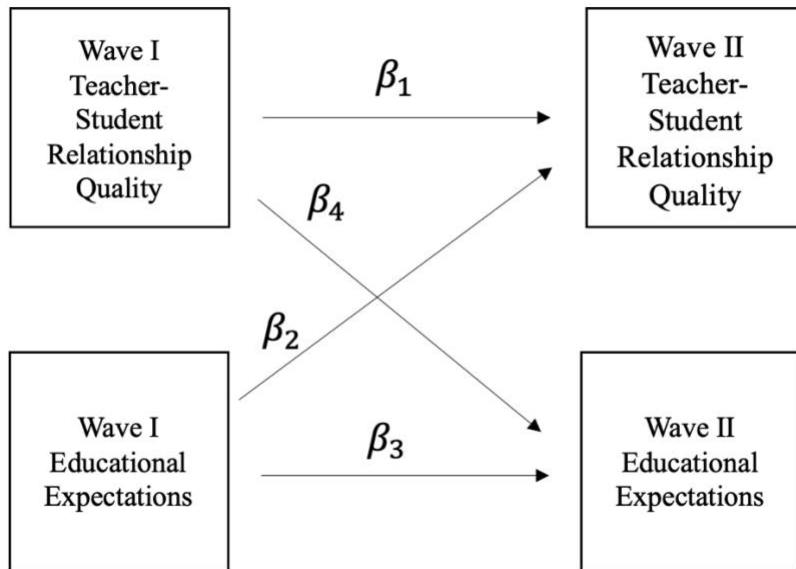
Wave I Teacher-Student Relationship Quality

$\beta_1$

Wave II Teacher-Student Relationship Quality

$\beta_4$

$\beta_2$

Wave I Educational Expectations

$\beta_3$

Wave II Educational Expectations